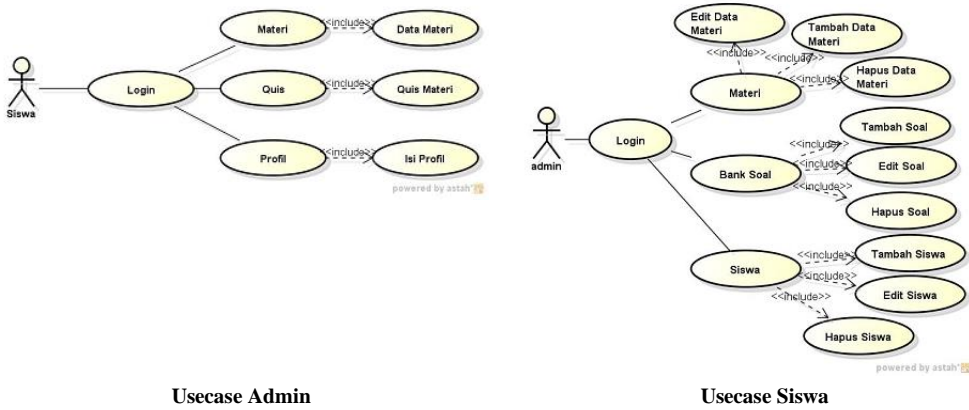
Siswa

Login

Materi

Quis

Profil

<<include>>

<<include>>

<<include>>

Data Materi

Quis Materi

Isi Profil

powered by astah*

admin

Login

Edit Data Materi

Tambah Data Materi

Hapus Data Materi

<<include>>

<<include>>

<<include>>

Materi

Bank Soal

Siswa

<<include>>

<<include>>

<<include>>

Tambah Soal

Edit Soal

Hapus Soal

<<include>>

<<include>>

<<include>>

Tambah Siswa

Edit Siswa

Hapus Siswa

powered by astah*

Usecase Admin

Usecase Siswa